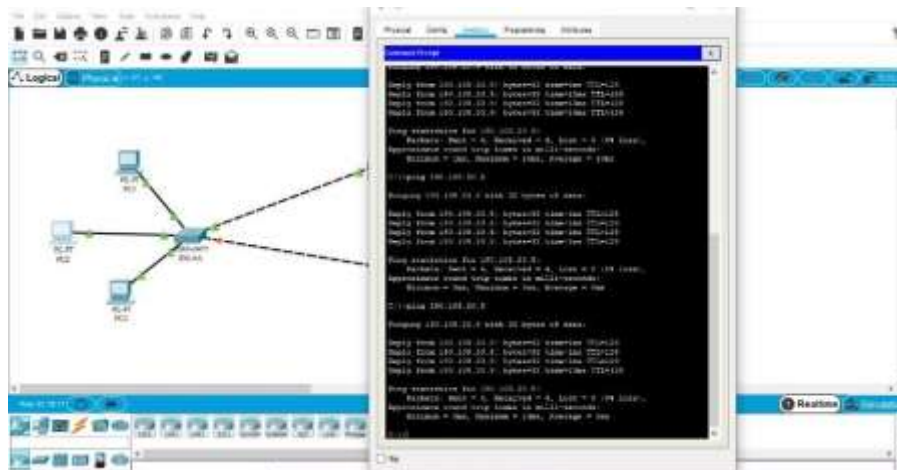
Logical

Physical

Config

Desktop

Programming

Attributes

Command Prompt

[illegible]

Reply from 192.168.20.5: bytes=32 time=1ms TTL=128
Reply from 192.168.20.5: bytes=32 time<1ms TTL=128
Reply from 192.168.20.5: bytes=32 time<1ms TTL=128
Reply from 192.168.20.5: bytes=32 time<1ms TTL=128

Ping statistics for 192.168.20.5:
Packets: Sent = 4, Received = 4, Lost = 0 (0% loss),
Approximate round trip times in milli-seconds:
Minimum = 0ms, Maximum = 1ms, Average = 0ms

C:\>ping 192.168.20.6

Pinging 192.168.20.6 with 32 bytes of data:

Reply from 192.168.20.6: bytes=32 time<1ms TTL=128
Reply from 192.168.20.6: bytes=32 time<1ms TTL=128
Reply from 192.168.20.6: bytes=32 time<1ms TTL=128
Reply from 192.168.20.6: bytes=32 time<1ms TTL=128

Ping statistics for 192.168.20.6:
Packets: Sent = 4, Received = 4, Lost = 0 (0% loss),
Approximate round trip times in milli-seconds:
Minimum = 0ms, Maximum = 0ms, Average = 0ms

C:\>ping 192.168.20.8

Pinging 192.168.20.8 with 32 bytes of data:

Reply from 192.168.20.8: bytes=32 time<1ms TTL=128
Reply from 192.168.20.8: bytes=32 time<1ms TTL=128
Reply from 192.168.20.8: bytes=32 time<1ms TTL=128
Reply from 192.168.20.8: bytes=32 time=1ms TTL=128

Ping statistics for 192.168.20.8:
Packets: Sent = 4, Received = 4, Lost = 0 (0% loss),
Approximate round trip times in milli-seconds:
Minimum = 0ms, Maximum = 1ms, Average = 0ms

C:\>

Top

PC-PT
PC1

PC-PT
PC2

PC-PT
PC3

2960-24TT
SW-A4

Realtime